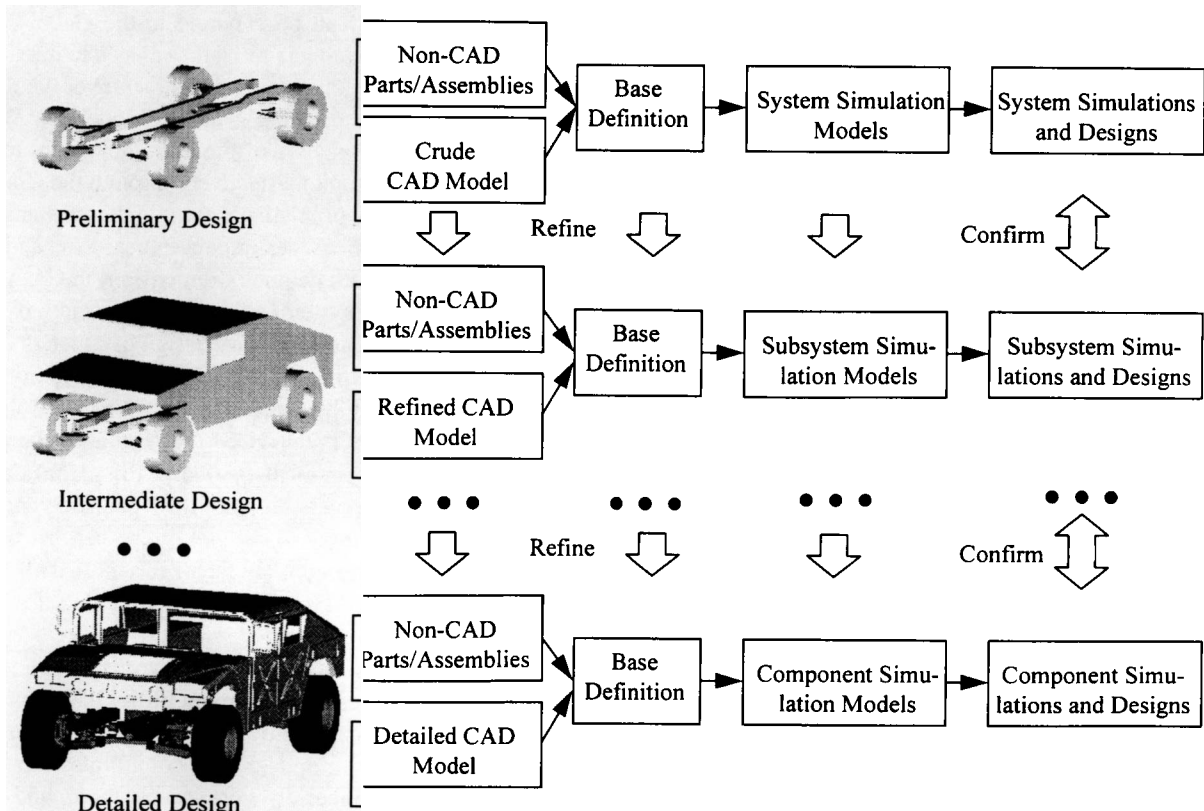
Preliminary Design

Non-CAD Parts/Assemblies

Crude CAD Model

Base Definition

System Simulation Models

System Simulations and Designs

Refine

Confirm

Intermediate Design

Non-CAD Parts/Assemblies

Refined CAD Model

Base Definition

Subsystem Simulation Models

Subsystem Simulations and Designs

• • •

• • •

• • •

• • •

• • •

Refine

Confirm

Detailed Design

Non-CAD Parts/Assemblies

Detailed CAD Model

Base Definition

Component Simulation Models

Component Simulations and Designs